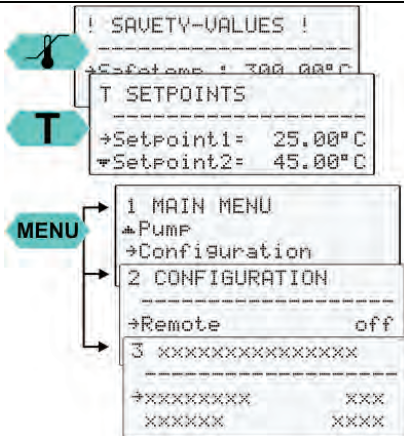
! SAVETY-VALUES !
---------------
→Safetemp : 300.00°C

T SETPOINTS
---------------
→Setpoint1= 25.00°C
↓Setpoint2= 45.00°C

MENU

1 MAIN MENU
↑Pump
→Configuration

2 CONFIGURATION
---------------
→Remote off

3 xxxxxxxxxxxxxx
---------------
→xxxxxxxx xxx
xxxxxx xxxx